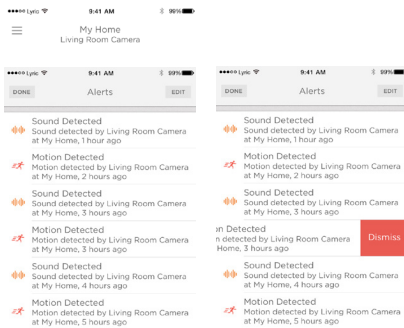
●●●●○ Lyric 9:41 AM 99%

My Home
Living Room Camera

●●●●○ Lyric 9:41 AM 99%

DONE Alerts EDIT

Sound Detected
Sound detected by Living Room Camera at My Home, 1 hour ago

Motion Detected
Motion detected by Living Room Camera at My Home, 2 hours ago

Sound Detected
Sound detected by Living Room Camera at My Home, 3 hours ago

Motion Detected
Motion detected by Living Room Camera at My Home, 3 hours ago

Sound Detected
Sound detected by Living Room Camera at My Home, 4 hours ago

Motion Detected
Motion detected by Living Room Camera at My Home, 5 hours ago

●●●●○ Lyric 9:41 AM 99%

DONE Alerts EDIT

Sound Detected
Sound detected by Living Room Camera at My Home, 1 hour ago

Motion Detected
Motion detected by Living Room Camera at My Home, 2 hours ago

Sound Detected
Sound detected by Living Room Camera at My Home, 3 hours ago

on Detected
on detected by Living Room Camera
Home, 3 hours ago

Dismiss

Sound Detected
Sound detected by Living Room Camera at My Home, 4 hours ago

Motion Detected
Motion detected by Living Room Camera at My Home, 5 hours ago